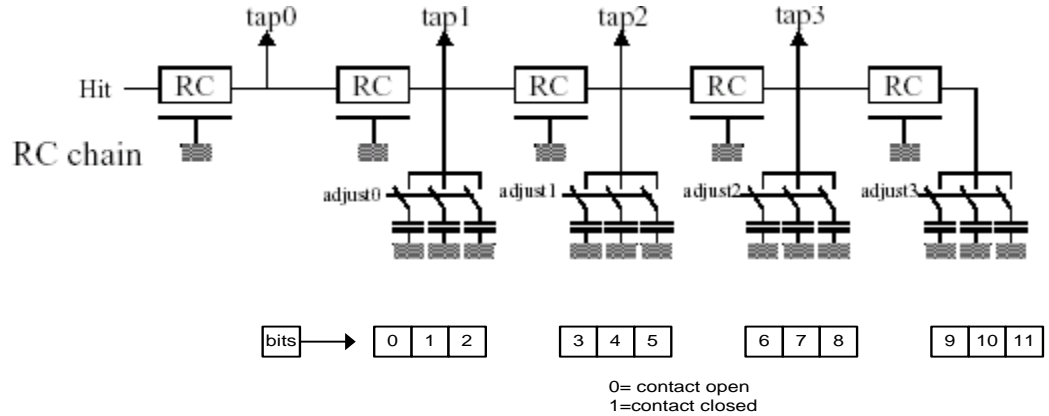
tap0
tap1
tap2
tap3

Hit
RC
RC
RC
RC
RC

RC chain

adjust0
adjust1
adjust2
adjust3

bits

| 0 | 1 | 2 |
|---|---|---|

| 3 | 4 | 5 |
|---|---|---|

| 6 | 7 | 8 |
|---|---|---|

| 9 | 10 | 11 |
|---|---|---|

0= contact open
1=contact closed